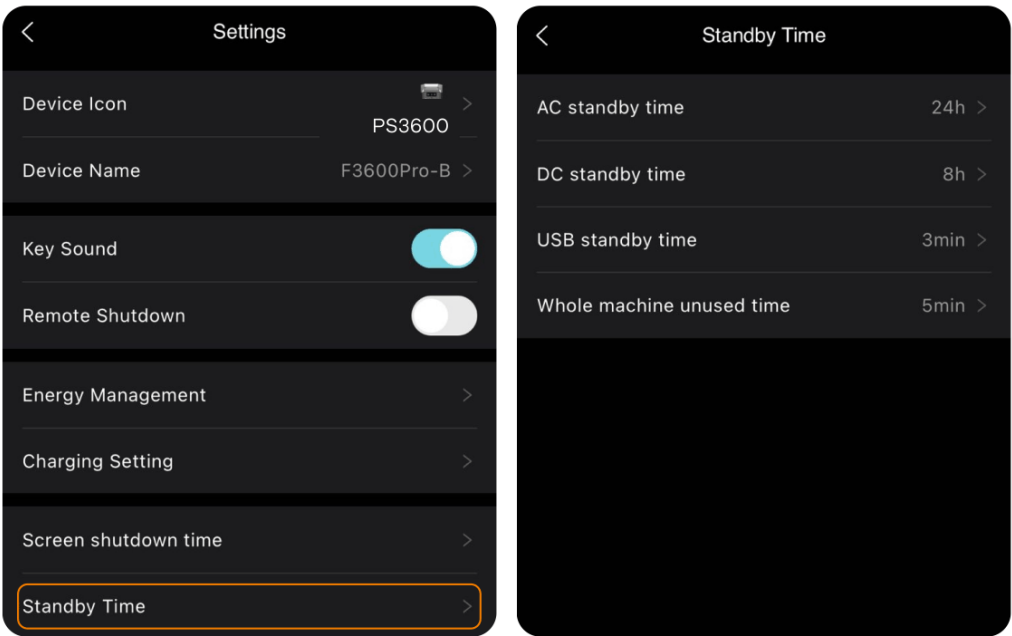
Settings

Device Icon PS3600

Device Name F3600Pro-B

Key Sound

Remote Shutdown

Energy Management

Charging Setting

Screen shutdown time

Standby Time

Standby Time

AC standby time 24h

DC standby time 8h

USB standby time 3min

Whole machine unused time 5min